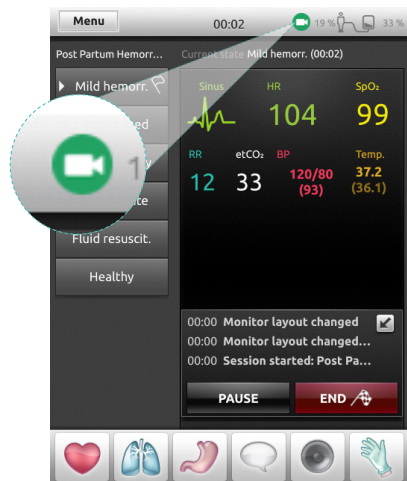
Menu 00:02 19 % 33 %

Post Partum Hemorr... Current state Mild hemorr. (00:02)

Mild hemorr.

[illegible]ted

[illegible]y

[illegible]ate

Fluid resuscit.

Healthy

1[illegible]

Sinus HR $SpO_2$

104 99

RR $etCO_2$ BP Temp.

12 33 120/80 (93) 37.2 (36.1)

00:00 Monitor layout changed

00:00 Monitor layout changed...

00:00 Session started: Post Pa...

PAUSE END